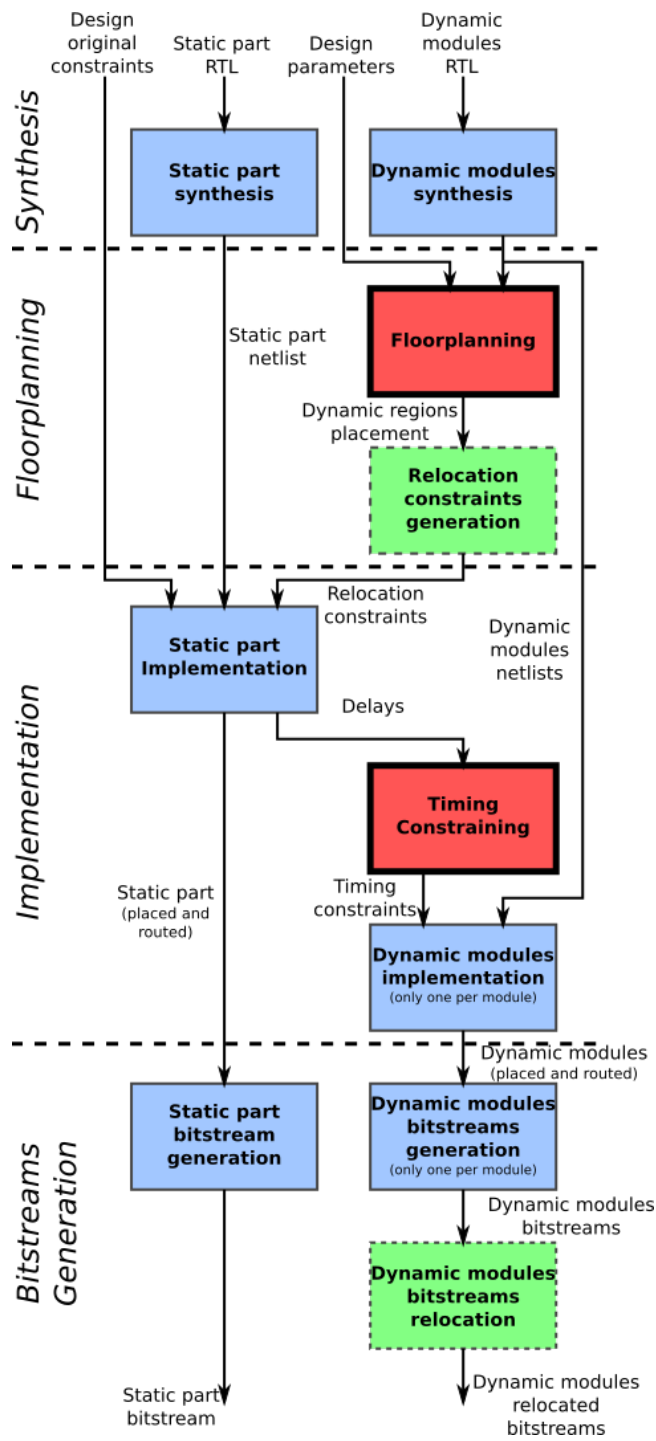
Design original constraints

Static part RTL

Design parameters

Dynamic modules RTL

Synthesis

Static part synthesis

Dynamic modules synthesis

Floorplanning

Static part netlist

Floorplanning

Dynamic regions placement

Relocation constraints generation

Implementation

Relocation constraints

Static part Implementation

Dynamic modules netlists

Delays

Timing Constraining

Static part (placed and routed)

Timing constraints

Dynamic modules implementation (only one per module)

Bitstreams Generation

Dynamic modules (placed and routed)

Static part bitstream generation

Dynamic modules bitstreams generation (only one per module)

Dynamic modules bitstreams

Dynamic modules bitstreams relocation

Static part bitstream

Dynamic modules relocated bitstreams